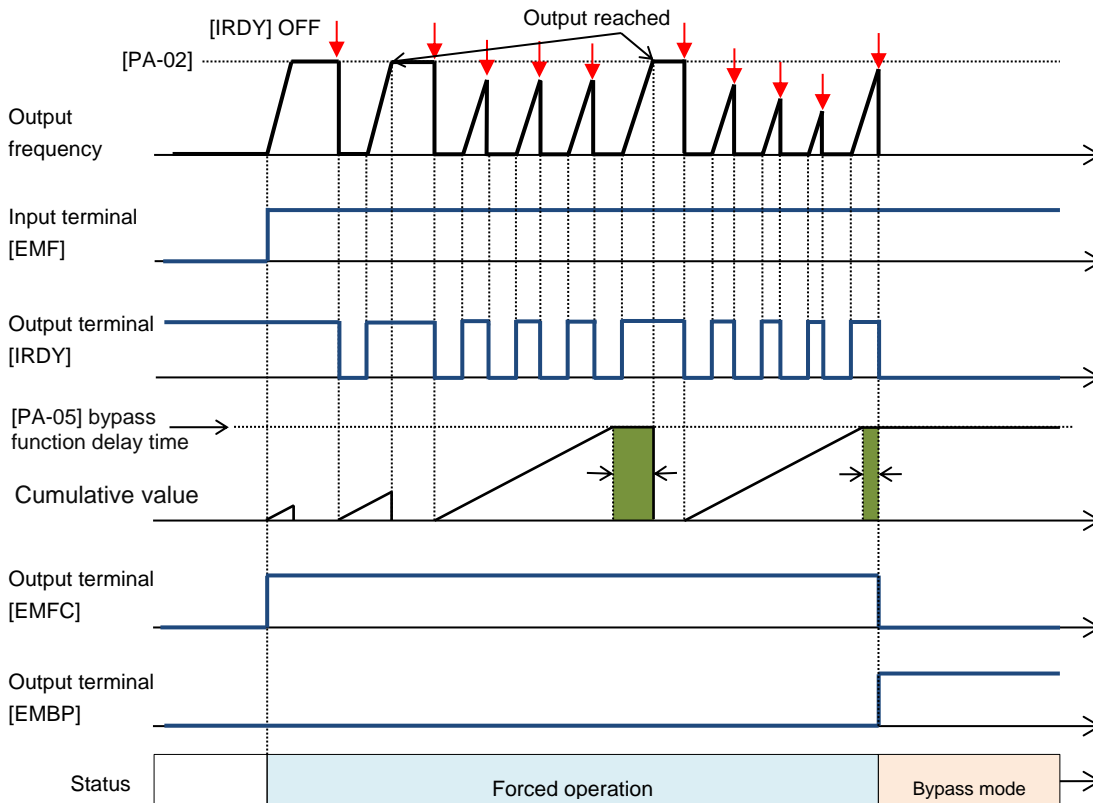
[IRDY] OFF

Output reached

[PA-02]

Output frequency

Input terminal [EMF]

Output terminal [IRDY]

[PA-05] bypass function delay time

Cumulative value

Output terminal [EMFC]

Output terminal [EMBP]

Status

Forced operation

Bypass mode